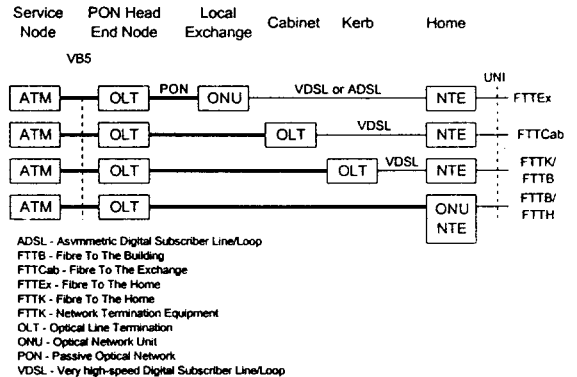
Service Node

PON Head End Node

Local Exchange

Cabinet

Kerb

Home

VB5

UNI

ATM

OLT

PON

ONU

VDSL or ADSL

NTE

FTTEx

ATM

OLT

OLT

VDSL

NTE

FTTCab

ATM

OLT

OLT

VDSL

NTE

FTTK/ FTTB

ATM

OLT

ONU NTE

FTTB/ FTTH

ADSL - Asymmetric Digital Subscriber Line/Loop
FTTB - Fibre To The Building
FTTCab - Fibre To The Exchange
FTTEx - Fibre To The Home
FTTK - Fibre To The Home
FTTK - Network Termination Equipment
OLT - Optical Line Termination
ONU - Optical Network Unit
PON - Passive Optical Network
VDSL - Very high-speed Digital Subscriber Line/Loop